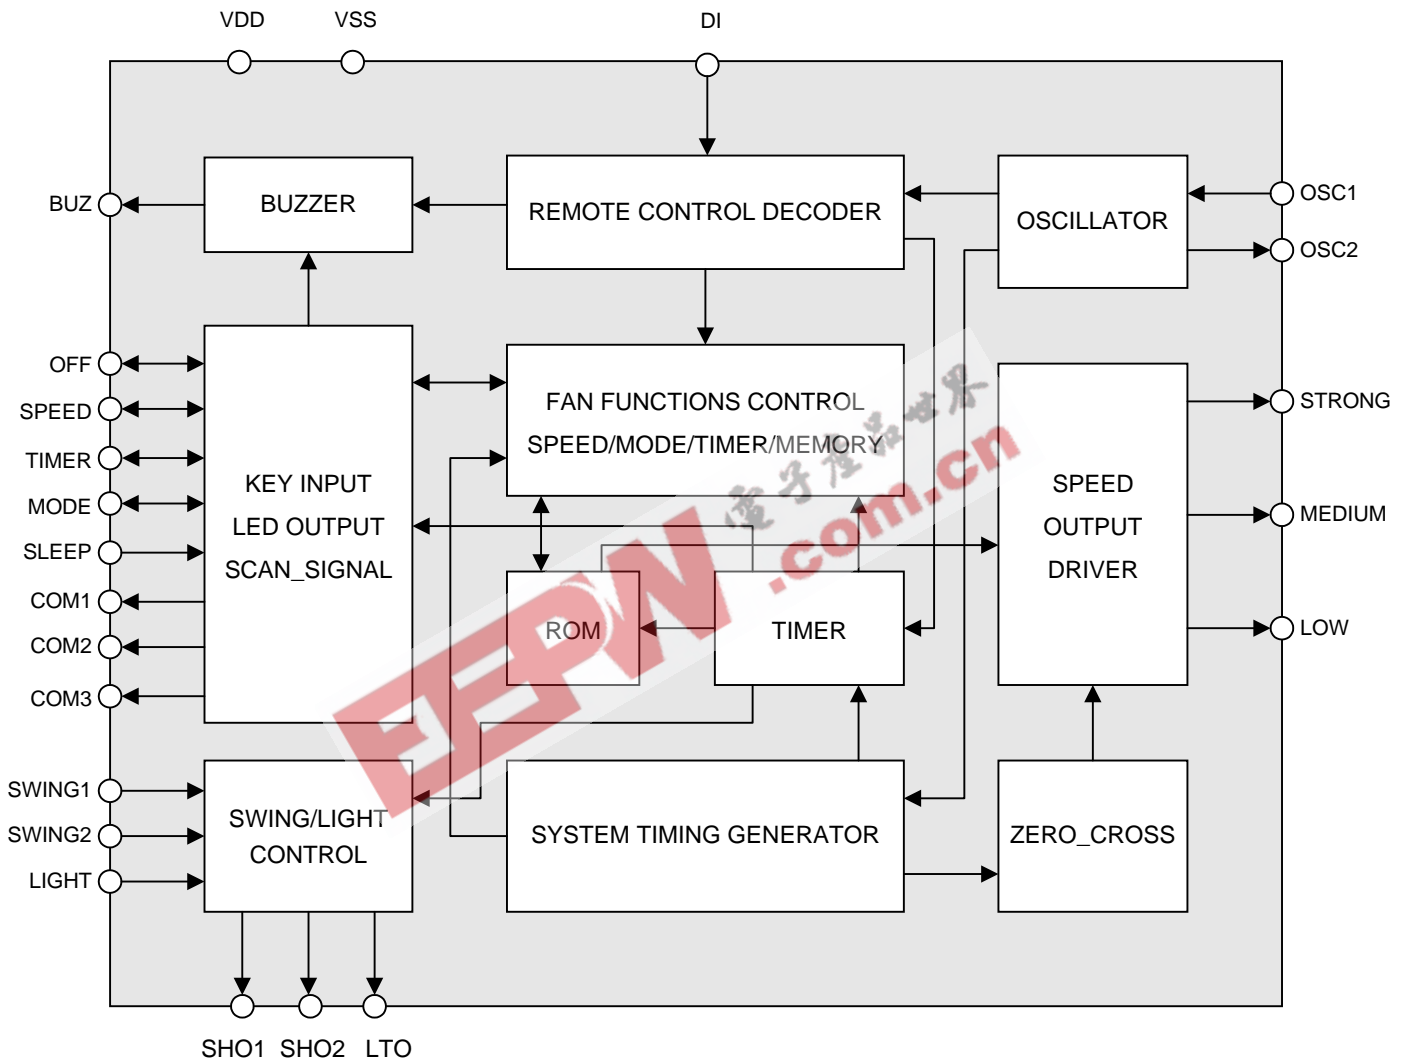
VDD
VSS
DI
BUZ
BUZZER
REMOTE CONTROL DECODER
OSCILLATOR
OSC1
OSC2
OFF
SPEED
TIMER
MODE
SLEEP
COM1
COM2
COM3
KEY INPUT
LED OUTPUT
SCAN_SIGNAL
FAN FUNCTIONS CONTROL
SPEED/MODE/TIMER/MEMORY
SPEED
OUTPUT
DRIVER
STRONG
MEDIUM
LOW
ROM
TIMER
SWING1
SWING2
LIGHT
SWING/LIGHT
CONTROL
SYSTEM TIMING GENERATOR
ZERO_CROSS
SHO1
SHO2
LTO
EEPW
电子产品世界
.com.cn